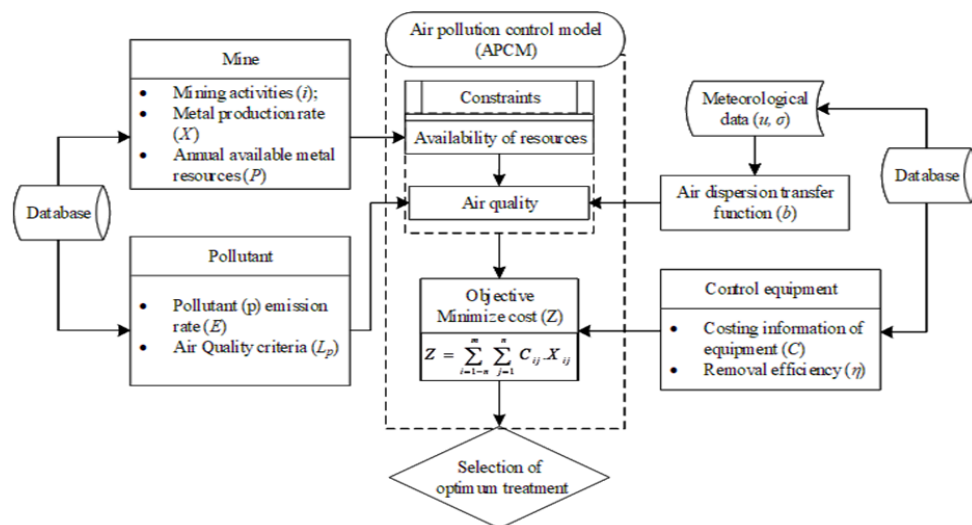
Database

Mine
• Mining activities ($i$);
• Metal production rate ($X$)
• Annual available metal resources ($P$)

Pollutant
• Pollutant (p) emission rate ($E$)
• Air Quality criteria ($L_p$)

Air pollution control model (APCM)

Constraints

Availability of resources

Air quality

Objective
Minimize cost (Z)

$Z = \sum_{i=1-n}^{m} \sum_{j=1}^{n} C_{ij} \cdot X_{ij}$

Selection of optimum treatment

Meteorological data ($u$, $\sigma$)

Air dispersion transfer function ($b$)

Database

Control equipment
• Costing information of equipment ($C$)
• Removal efficiency ($\eta$)